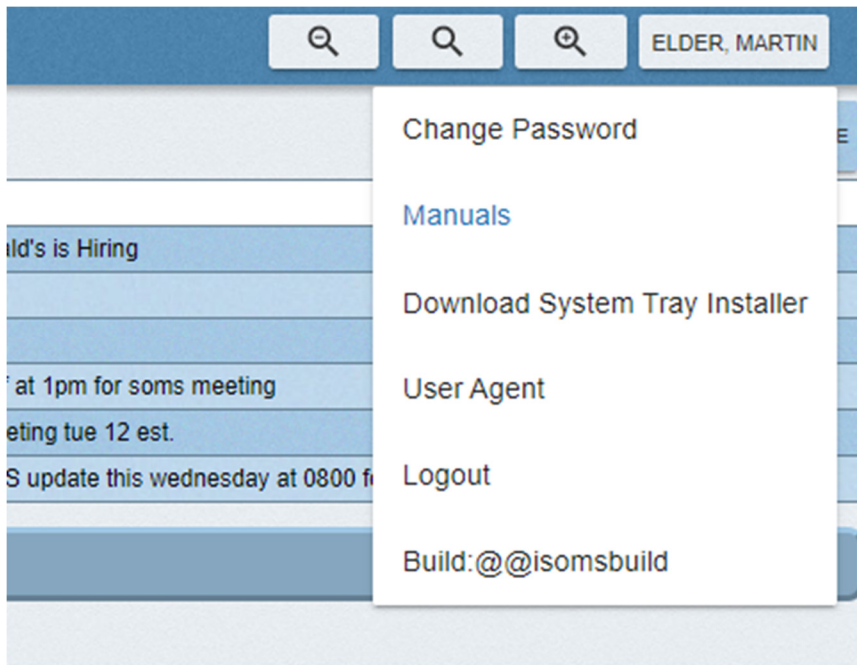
ELDER, MARTIN

Change Password

Manuals

Download System Tray Installer

User Agent

Logout

Build:@@isomsbuild

ld's is Hiring

' at 1pm for soms meeting

eting tue 12 est.

S update this wednesday at 0800 f